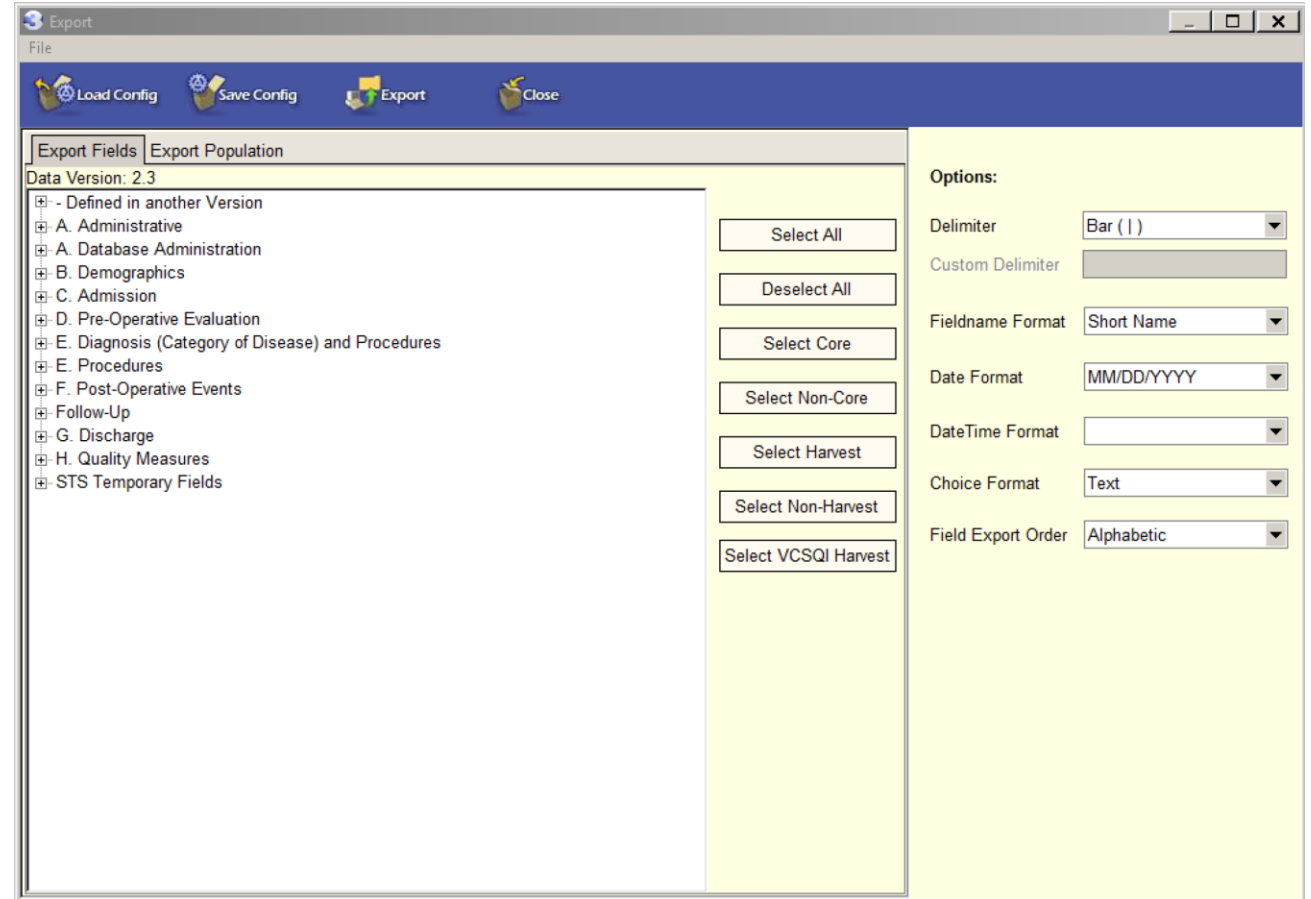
Export

File

Load Config
Save Config
Export
Close

Export Fields
Export Population

Data Version: 2.3

- Defined in another Version
A. Administrative
A. Database Administration
B. Demographics
C. Admission
D. Pre-Operative Evaluation
E. Diagnosis (Category of Disease) and Procedures
E. Procedures
F. Post-Operative Events
Follow-Up
G. Discharge
H. Quality Measures
STS Temporary Fields

Select All
Deselect All
Select Core
Select Non-Core
Select Harvest
Select Non-Harvest
Select VCSQI Harvest

Options:

Delimiter: Bar ( | )
Custom Delimiter
Fieldname Format: Short Name
Date Format: MM/DD/YYYY
DateTime Format
Choice Format: Text
Field Export Order: Alphabetic